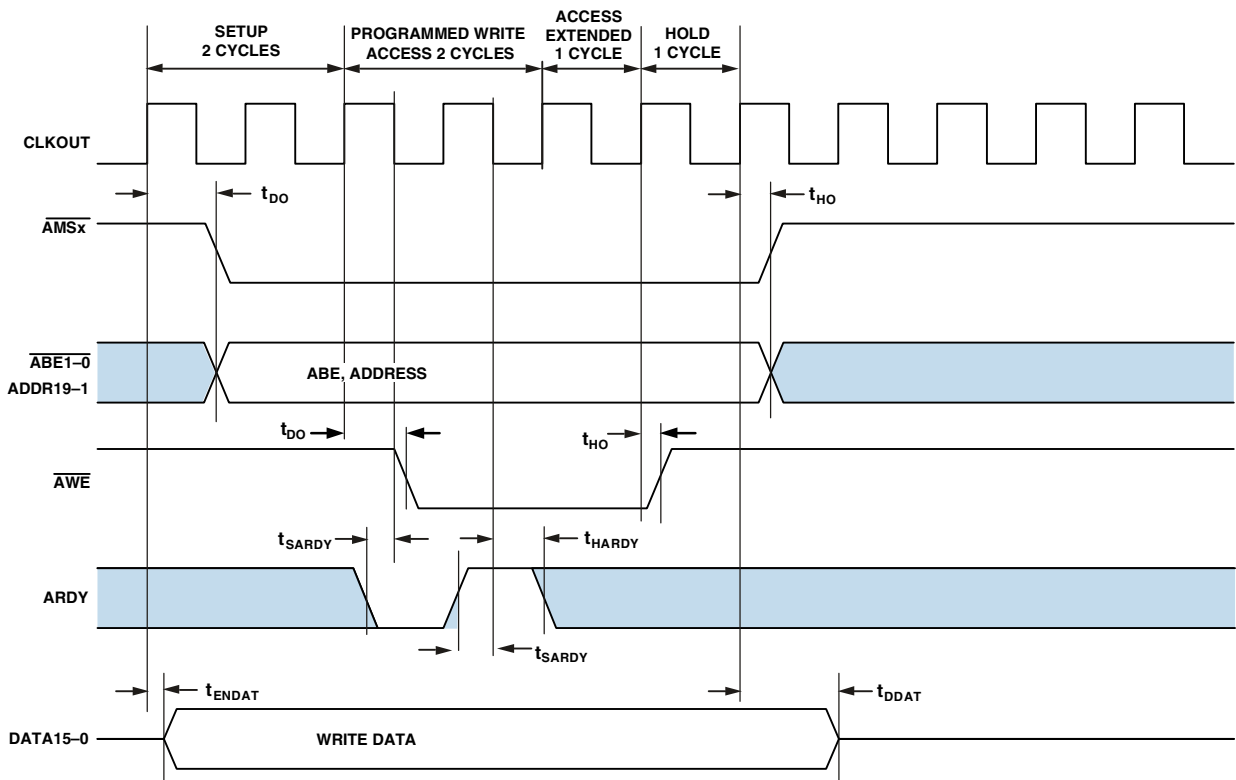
SETUP 2 CYCLES

PROGRAMMED WRITE ACCESS 2 CYCLES

ACCESS EXTENDED 1 CYCLE

HOLD 1 CYCLE

CLKOUT

$t_{DO}$

$t_{HO}$

$\overline{AMSx}$

$\overline{ABE1–0}$

ADDR19–1

ABE, ADDRESS

$t_{DO}$

$t_{HO}$

$\overline{AWE}$

$t_{SARDY}$

$t_{HARDY}$

ARDY

$t_{SARDY}$

$t_{ENDAT}$

$t_{DDAT}$

DATA15–0

WRITE DATA